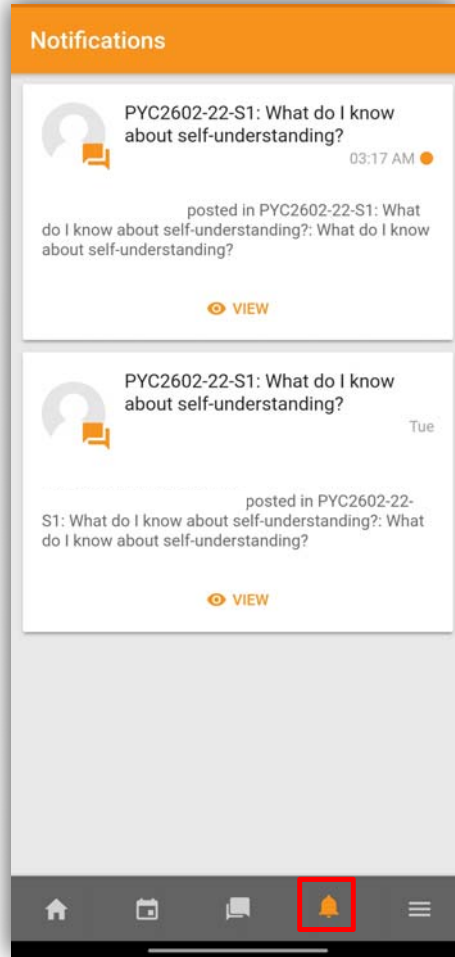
Notifications

PYC2602-22-S1: What do I know about self-understanding?

03:17 AM

posted in PYC2602-22-S1: What do I know about self-understanding?: What do I know about self-understanding?

VIEW

PYC2602-22-S1: What do I know about self-understanding?

Tue

posted in PYC2602-22-S1: What do I know about self-understanding?: What do I know about self-understanding?

VIEW